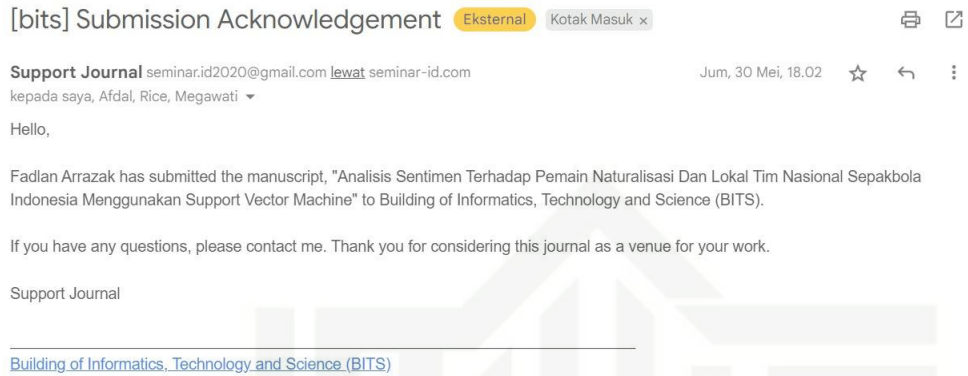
[bits] Submission Acknowledgement Eksternal Kotak Masuk ×

Support Journal seminar.id2020@gmail.com lewat seminar-id.com
Jum, 30 Mei, 18.02
kepada saya, Afdal, Rice, Megawati

Hello,

Fadlan Arrazak has submitted the manuscript, "Analisis Sentimen Terhadap Pemain Naturalisasi Dan Lokal Tim Nasional Sepakbola Indonesia Menggunakan Support Vector Machine" to Building of Informatics, Technology and Science (BITS).

If you have any questions, please contact me. Thank you for considering this journal as a venue for your work.

Support Journal

Building of Informatics, Technology and Science (BITS)